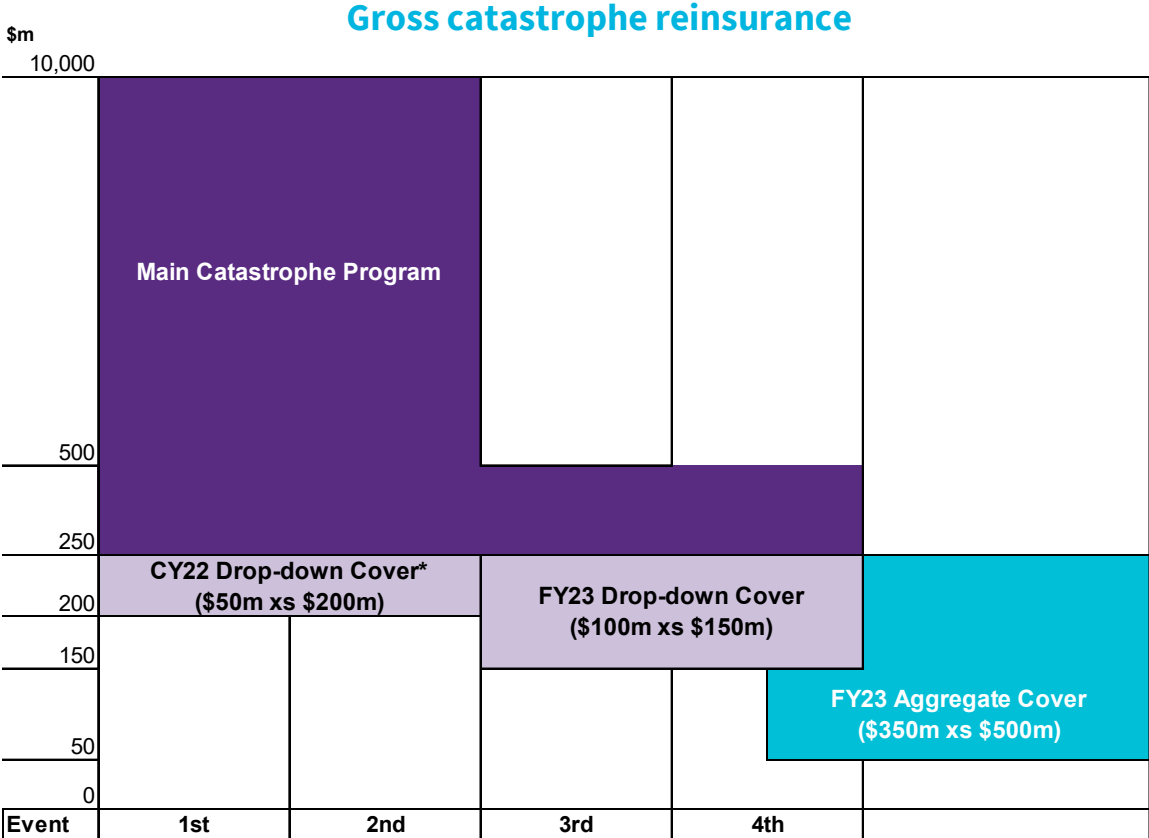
Gross catastrophe reinsurance

$m

10,000

Main Catastrophe Program

500

250

CY22 Drop-down Cover*
($50m xs $200m)

200

FY23 Drop-down Cover
($100m xs $150m)

150

FY23 Aggregate Cover
($350m xs $500m)

50

0

| Event | 1st | 2nd | 3rd | 4th |
|---|---|---|---|---|